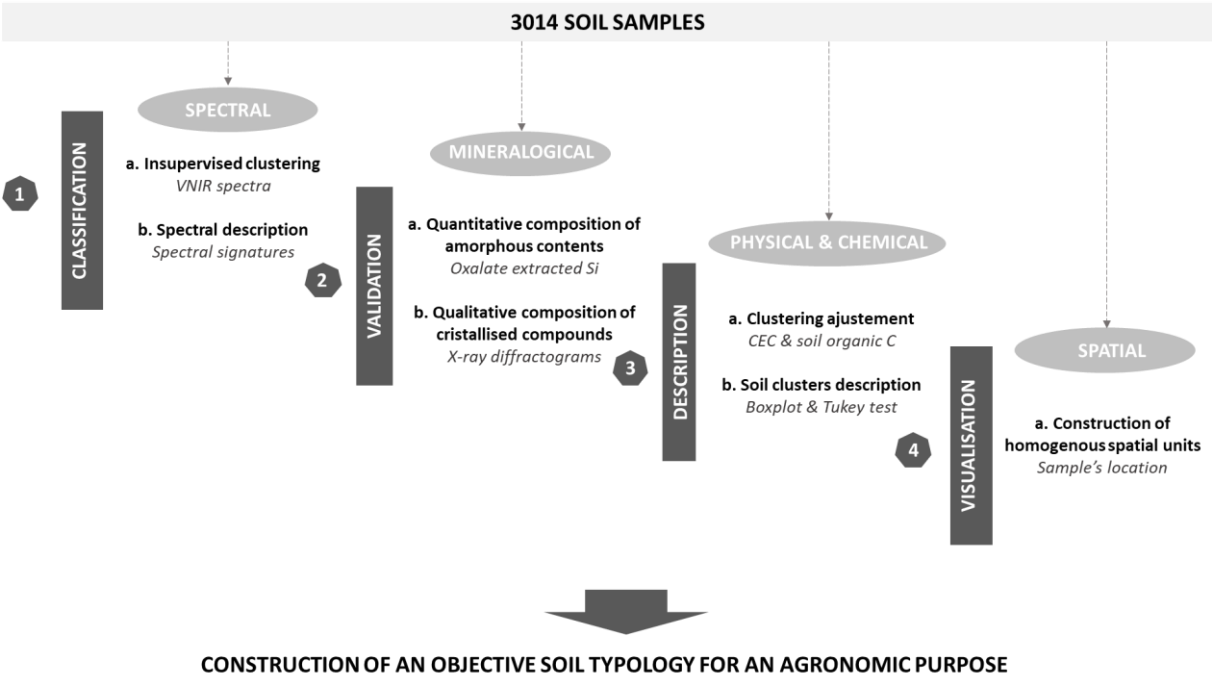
3014 SOIL SAMPLES

SPECTRAL

1

CLASSIFICATION

a. Insupervised clustering
VNIR spectra

b. Spectral description
Spectral signatures

MINERALOGICAL

2

VALIDATION

a. Quantitative composition of amorphous contents
Oxalate extracted Si

b. Qualitative composition of cristallised compounds
X-ray diffractograms

PHYSICAL & CHEMICAL

3

DESCRIPTION

a. Clustering ajustement
CEC & soil organic C

b. Soil clusters description
Boxplot & Tukey test

SPATIAL

4

VISUALISATION

a. Construction of homogenous spatial units
Sample's location

CONSTRUCTION OF AN OBJECTIVE SOIL TYPOLOGY FOR AN AGRONOMIC PURPOSE